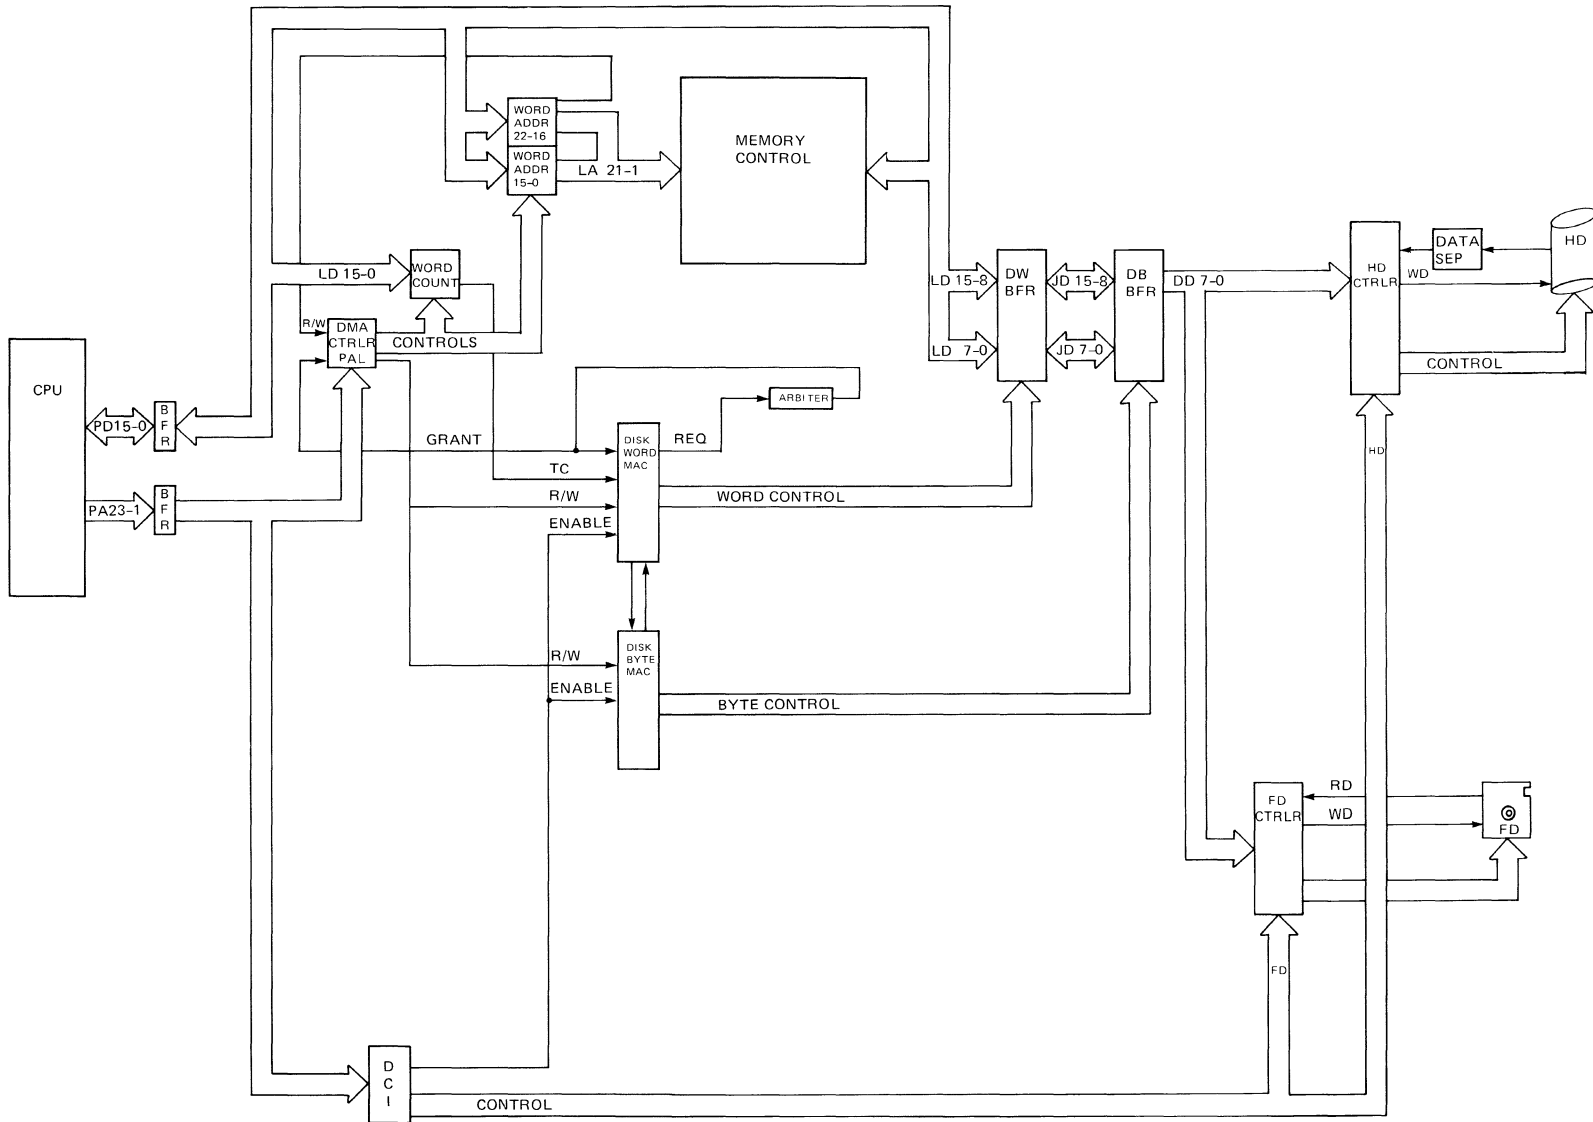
WORD ADDR 22–16

WORD ADDR 15–0

LA 21–1

MEMORY CONTROL

LD 15–0

WORD COUNT

R/W

DMA CTRLR PAL

CONTROLS

CPU

PD15–0

B F R

GRANT

ARBITER

DISK WORD MAC

REQ

TC

R/W

WORD CONTROL

PA23–1

B F R

ENABLE

DISK BYTE MAC

R/W

ENABLE

BYTE CONTROL

LD 15–8

LD 7–0

DW BFR

JD 15–8

JD 7–0

DB BFR

DD 7–0

HD CTRLR

DATA SEP

HD

WD

CONTROL

HD

FD CTRLR

RD

WD

FD

FD

D C I

CONTROL